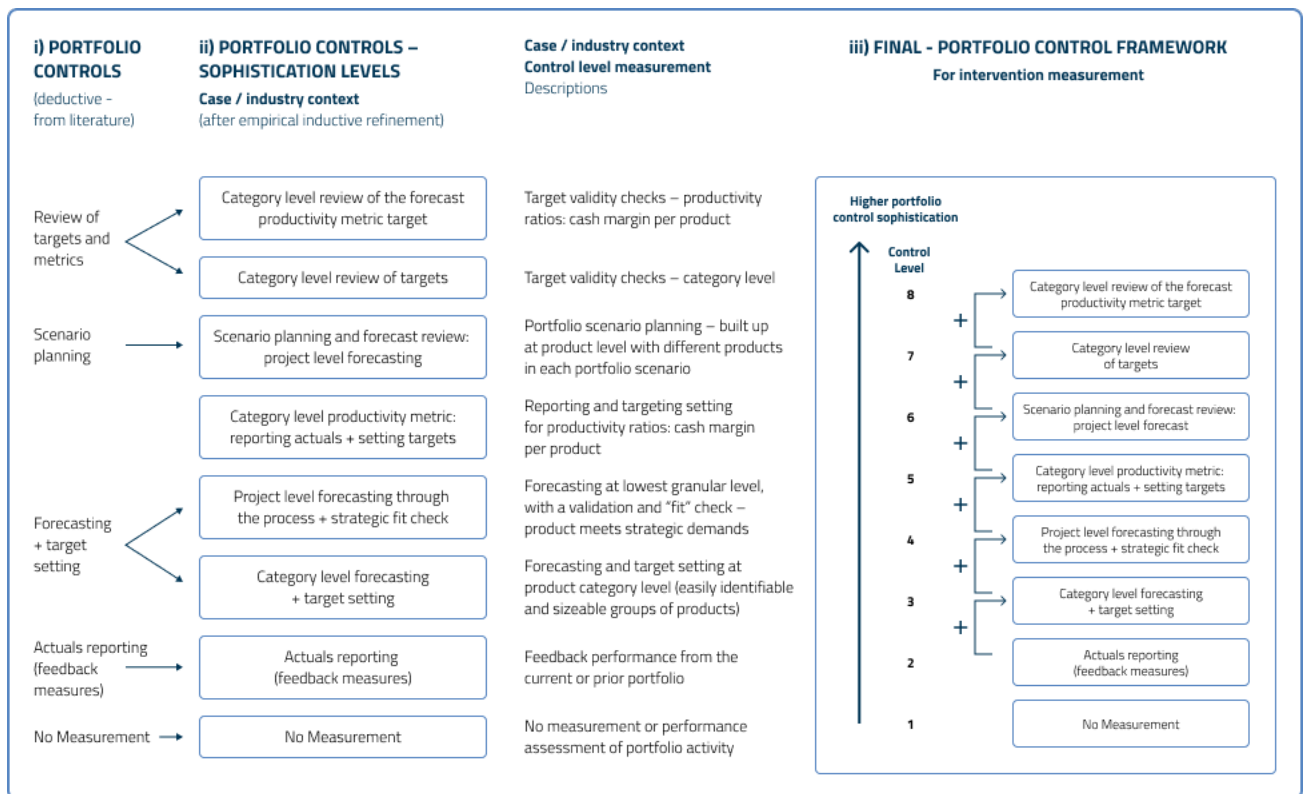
i) PORTFOLIO CONTROLS
(deductive - from literature)

ii) PORTFOLIO CONTROLS – SOPHISTICATION LEVELS
Case / industry context
(after empirical inductive refinement)

Case / industry context
Control level measurement
Descriptions

iii) FINAL - PORTFOLIO CONTROL FRAMEWORK
For intervention measurement

Review of targets and metrics

Category level review of the forecast productivity metric target

Target validity checks – productivity ratios: cash margin per product

Category level review of targets

Target validity checks – category level

Scenario planning

Scenario planning and forecast review: project level forecasting

Portfolio scenario planning – built up at product level with different products in each portfolio scenario

Category level productivity metric: reporting actuals + setting targets

Reporting and targeting setting for productivity ratios: cash margin per product

Forecasting + target setting

Project level forecasting through the process + strategic fit check

Forecasting at lowest granular level, with a validation and "fit" check – product meets strategic demands

Category level forecasting + target setting

Forecasting and target setting at product category level (easily identifiable and sizeable groups of products)

Actuals reporting (feedback measures)

Actuals reporting (feedback measures)

Feedback performance from the current or prior portfolio

No Measurement

No Measurement

No measurement or performance assessment of portfolio activity

Higher portfolio control sophistication

Control Level

8 Category level review of the forecast productivity metric target
+
7 Category level review of targets
+
6 Scenario planning and forecast review: project level forecast
+
5 Category level productivity metric: reporting actuals + setting targets
+
4 Project level forecasting through the process + strategic fit check
+
3 Category level forecasting + target setting
+
2 Actuals reporting (feedback measures)
1 No Measurement